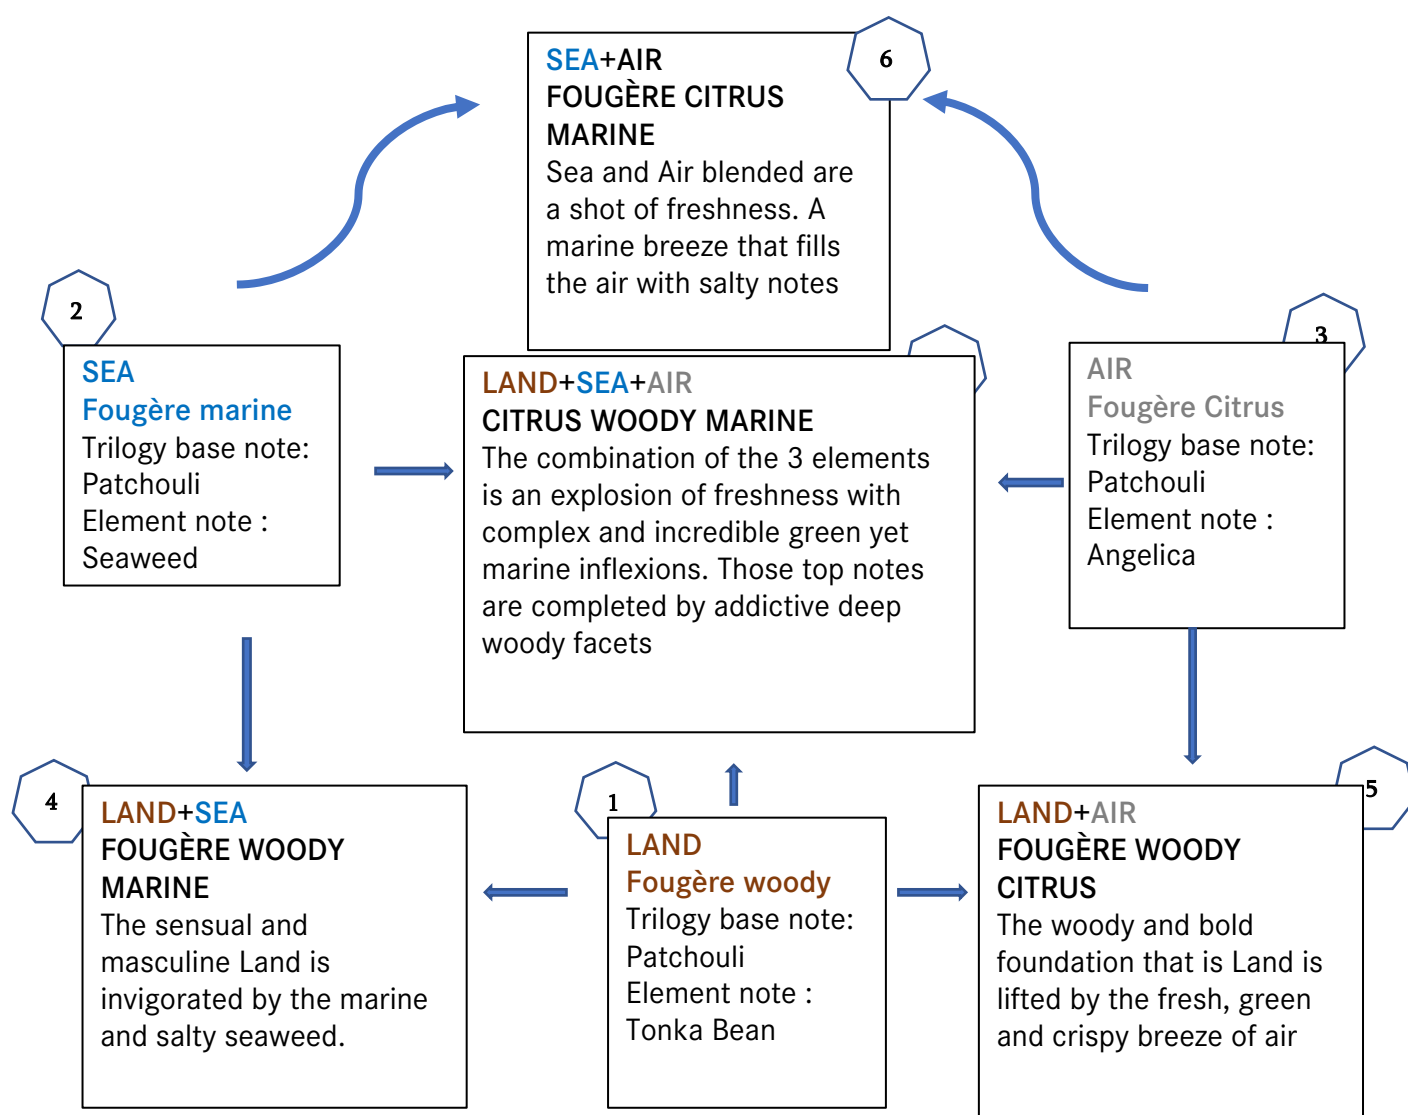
6

SEA+AIR
FOUGÈRE CITRUS MARINE
Sea and Air blended are a shot of freshness. A marine breeze that fills the air with salty notes

2

SEA
Fougère marine
Trilogy base note: Patchouli
Element note : Seaweed

LAND+SEA+AIR
CITRUS WOODY MARINE
The combination of the 3 elements is an explosion of freshness with complex and incredible green yet marine inflexions. Those top notes are completed by addictive deep woody facets

3

AIR
Fougère Citrus
Trilogy base note: Patchouli
Element note : Angelica

4

LAND+SEA
FOUGÈRE WOODY MARINE
The sensual and masculine Land is invigorated by the marine and salty seaweed.

1

LAND
Fougère woody
Trilogy base note: Patchouli
Element note : Tonka Bean

5

LAND+AIR
FOUGÈRE WOODY CITRUS
The woody and bold foundation that is Land is lifted by the fresh, green and crispy breeze of air